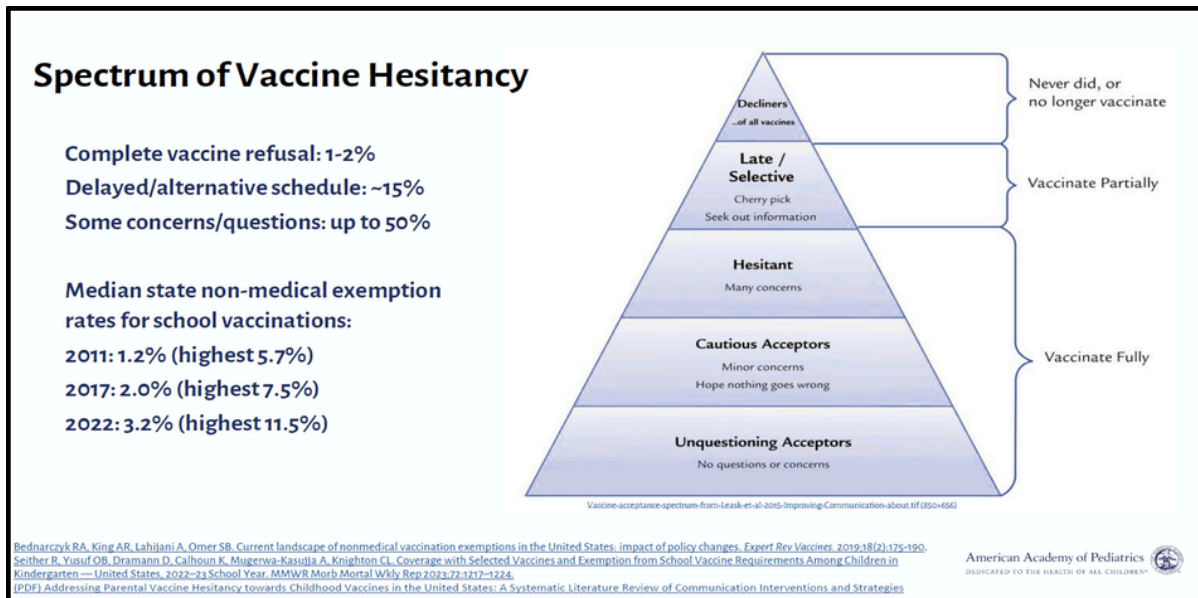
Spectrum of Vaccine Hesitancy

Complete vaccine refusal: 1-2%
Delayed/alternative schedule: ~15%
Some concerns/questions: up to 50%

Median state non-medical exemption rates for school vaccinations:
2011: 1.2% (highest 5.7%)
2017: 2.0% (highest 7.5%)
2022: 3.2% (highest 11.5%)

Decliners
...of all vaccines

Late / Selective
Cherry pick
Seek out information

Hesitant
Many concerns

Cautious Acceptors
Minor concerns
Hope nothing goes wrong

Unquestioning Acceptors
No questions or concerns

Never did, or no longer vaccinate

Vaccinate Partially

Vaccinate Fully

Vaccine-acceptance-spectrum-from-Leask-et-al-2015-Improving-Communication-about.tif (850×656)

Bednarczyk RA, King AR, Lahijani A, Omer SB. Current landscape of nonmedical vaccination exemptions in the United States: impact of policy changes. Expert Rev Vaccines. 2019;18(2):175-190.
Seither R, Yusuf OB, Dramann D, Calhoun K, Mugerwa-Kasujja A, Knighton CL. Coverage with Selected Vaccines and Exemption from School Vaccine Requirements Among Children in Kindergarten — United States, 2022–23 School Year. MMWR Morb Mortal Wkly Rep 2023;72:1217–1224.
(PDF) Addressing Parental Vaccine Hesitancy towards Childhood Vaccines in the United States: A Systematic Literature Review of Communication Interventions and Strategies

American Academy of Pediatrics
DEDICATED TO THE HEALTH OF ALL CHILDREN